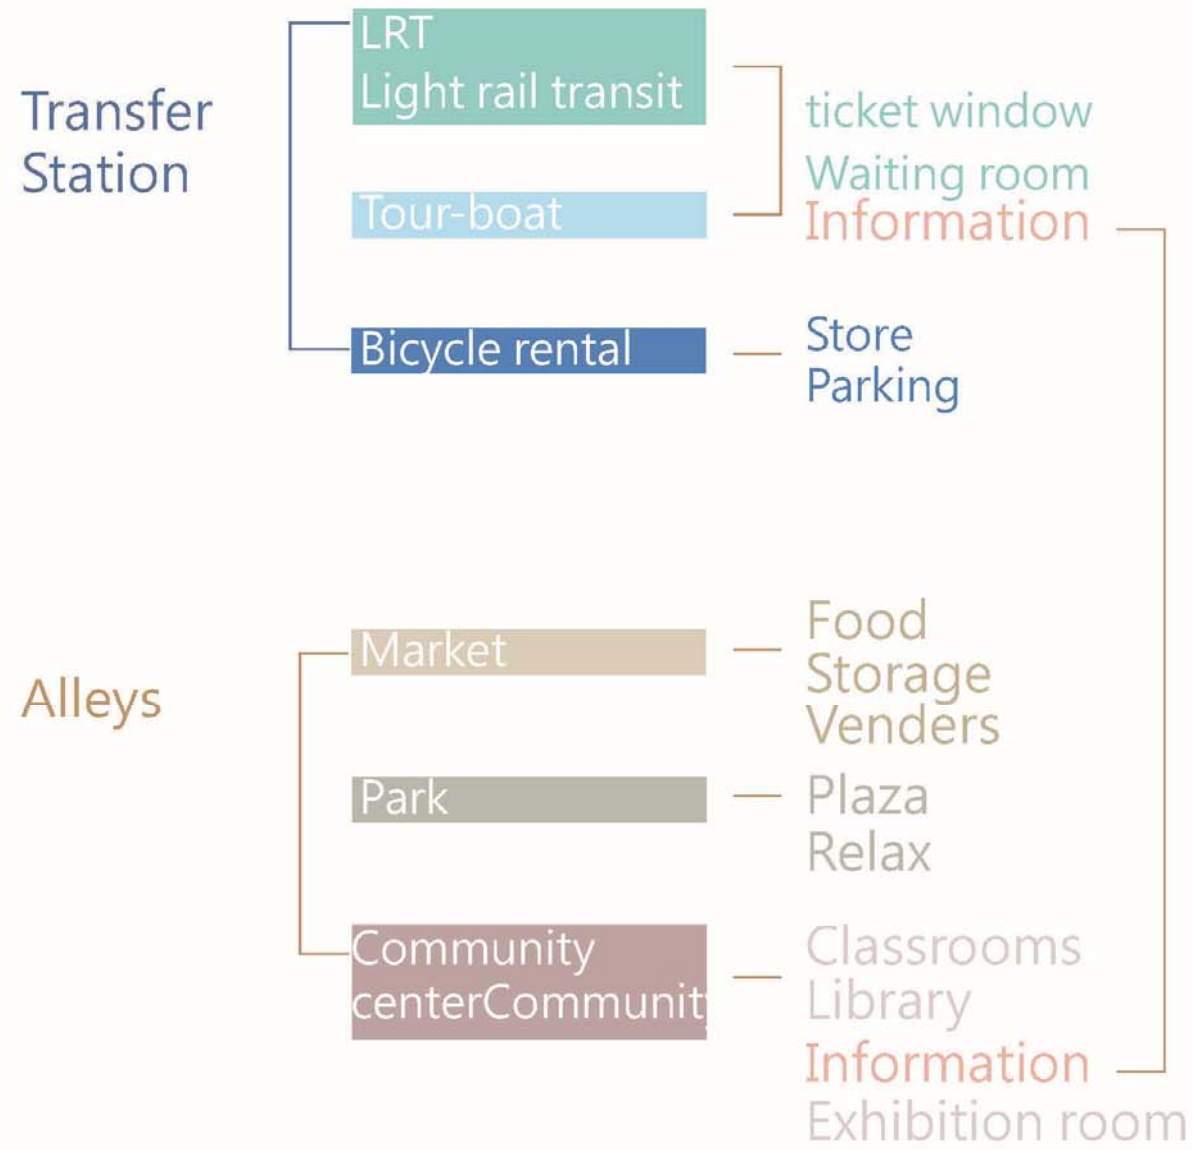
Transfer Station

LRT
Light rail transit

Tour-boat

Bicycle rental

ticket window
Waiting room
Information

Store
Parking

Alleys

Market

Park

Community centerCommunit

Food
Storage
Venders

Plaza
Relax

Classrooms
Library
Information
Exhibition room